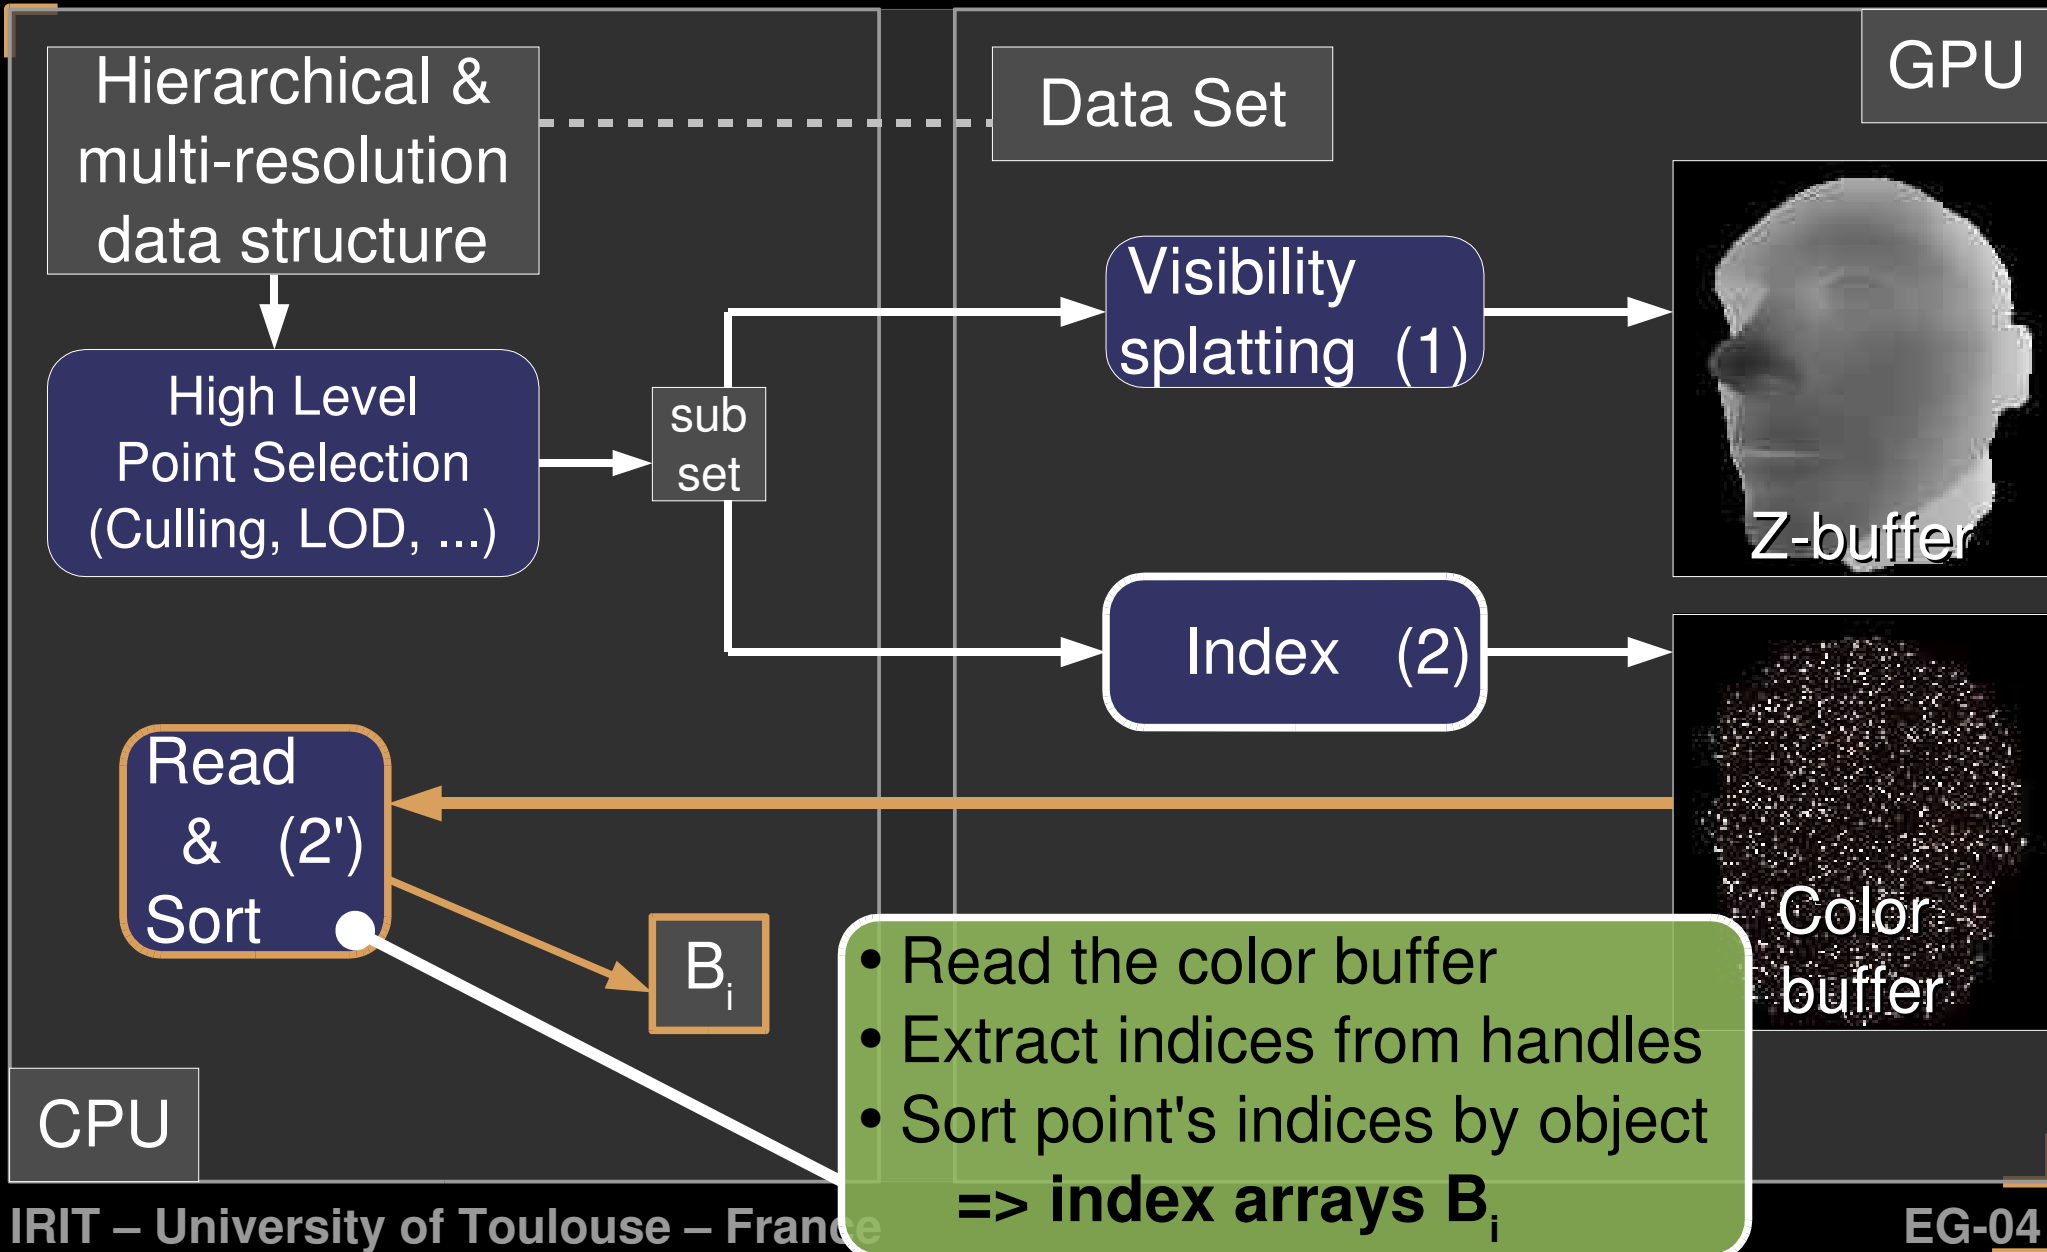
Hierarchical & multi-resolution data structure

Data Set

GPU

High Level Point Selection (Culling, LOD, ...)

sub set

Visibility splatting (1)

Z-buffer

Index (2)

Read & (2') Sort

$B_i$

Color buffer

CPU

• Read the color buffer
• Extract indices from handles
• Sort point's indices by object
=> index arrays $B_i$

IRIT – University of Toulouse – France

EG-04